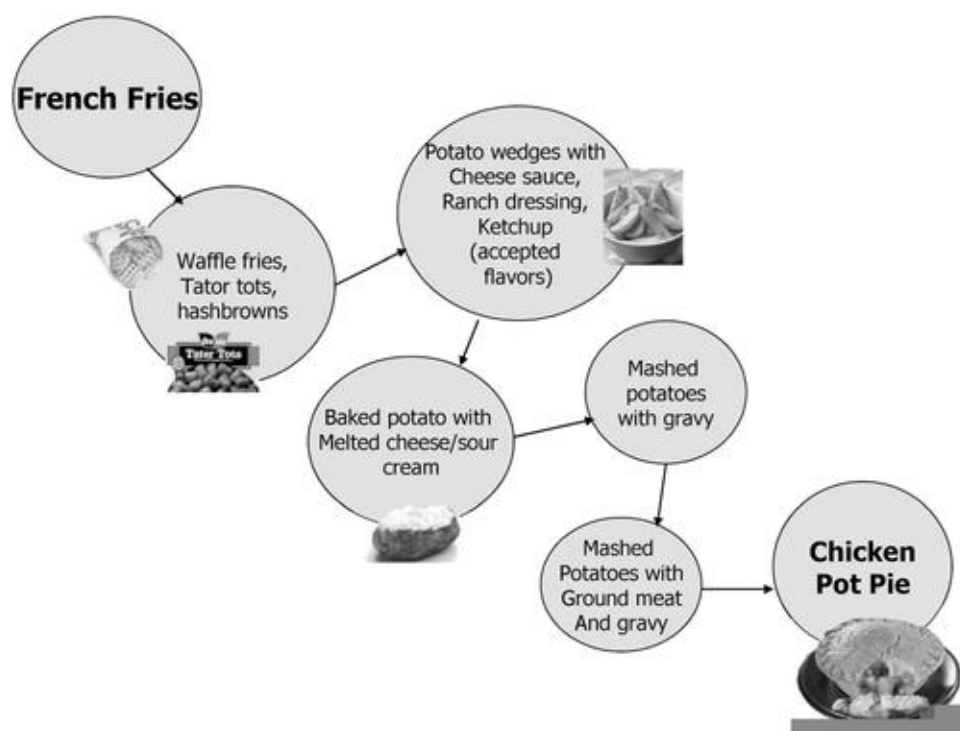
French Fries

Waffle fries, Tator tots, hashbrowns

Tater Tots

Potato wedges with Cheese sauce, Ranch dressing, Ketchup (accepted flavors)

Baked potato with Melted cheese/sour cream

Mashed potatoes with gravy

Mashed Potatoes with Ground meat And gravy

Chicken Pot Pie